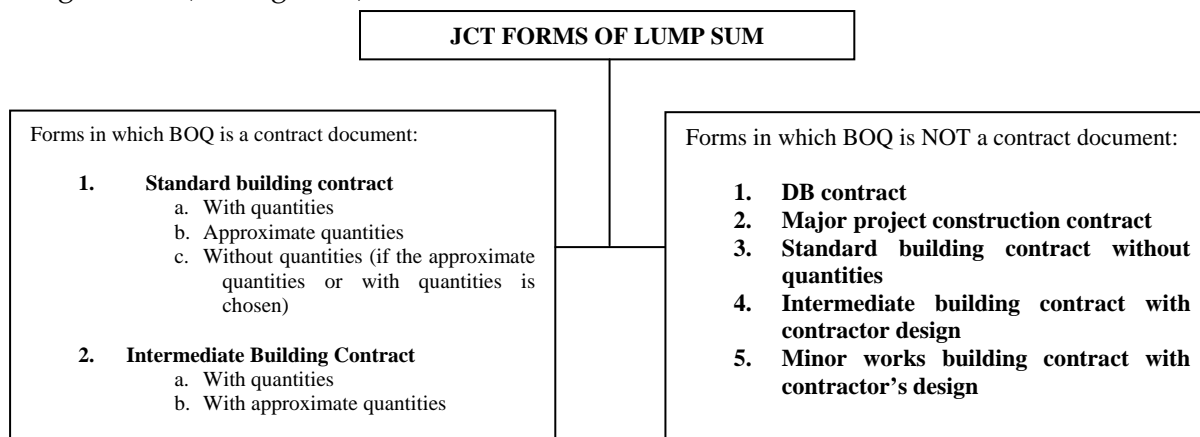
JCT FORMS OF LUMP SUM

Forms in which BOQ is a contract document:

1. Standard building contract
a. With quantities
b. Approximate quantities
c. Without quantities (if the approximate quantities or with quantities is chosen)

2. Intermediate Building Contract
a. With quantities
b. With approximate quantities

Forms in which BOQ is NOT a contract document:

1. DB contract
2. Major project construction contract
3. Standard building contract without quantities
4. Intermediate building contract with contractor design
5. Minor works building contract with contractor's design